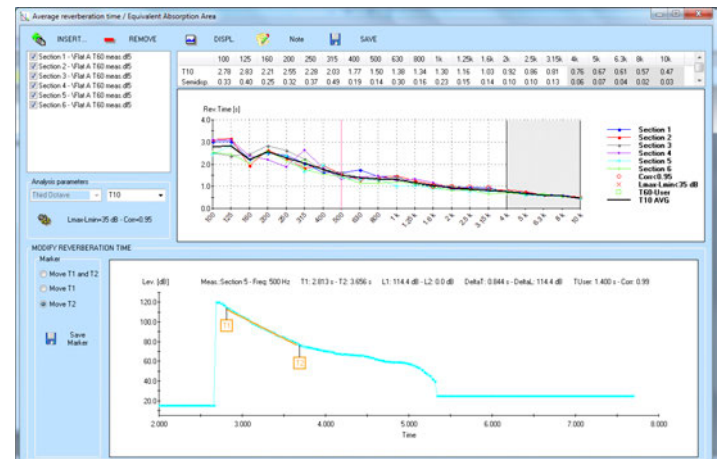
Average reverberation time / Equivalent Absorption Area

INSERT... REMOVE DISPL. Note SAVE

Section 1 - \Flat A T60 meas.dfi
Section 2 - \Flat A T60 meas.dfi
Section 3 - \Flat A T60 meas.dfi
Section 4 - \Flat A T60 meas.dfi
Section 5 - \Flat A T60 meas.dfi
Section 6 - \Flat A T60 meas.dfi

| | 100 | 125 | 160 | 200 | 250 | 315 | 400 | 500 | 630 | 800 | 1k | 1.25k | 1.6k | 2k | 2.5k | 3.15k | 4k | 5k | 6.3k | 8k | 10k |
|---|---|---|---|---|---|---|---|---|---|---|---|---|---|---|---|---|---|---|---|---|---|
| T10 | 2.78 | 2.83 | 2.21 | 2.55 | 2.28 | 2.03 | 1.77 | 1.50 | 1.38 | 1.34 | 1.30 | 1.16 | 1.03 | 0.92 | 0.86 | 0.81 | 0.76 | 0.67 | 0.61 | 0.57 | 0.47 |
| Semidisp. | 0.33 | 0.40 | 0.25 | 0.32 | 0.37 | 0.49 | 0.19 | 0.14 | 0.30 | 0.16 | 0.23 | 0.15 | 0.14 | 0.10 | 0.10 | 0.13 | 0.06 | 0.07 | 0.04 | 0.02 | 0.03 |

Rev. Time [s]
4.0
3.0
2.0
1.0
0.0
100 125 160 200 250 315 400 500 630 800 1 k 1.25 k 1.6 k 2 k 2.5 k 3.15 k 4 k 5 k 6.3 k 8 k 10 k

Section 1
Section 2
Section 3
Section 4
Section 5
Section 6
Corr<0.95
Lmax-Lmin<35 dB
T60-User
T10 AVG

Analysis parameters
Third Octave
T10
Lmax-Lmin=35 dB - Corr=0.95

MODIFY REVERBERATION TIME
Marker
Move T1 and T2
Move T1
Move T2
Save Marker

Lev. [dB] Meas. Section 5 - Freq. 500 Hz T1: 2.813 s - T2: 3.656 s L1: 114.4 dB - L2: 0.0 dB DeltaT: 0.844 s - DeltaL: 114.4 dB TUser: 1.400 s - Corr: 0.99
120.0
100.0
80.0
60.0
40.0
20.0
T1
T2
2.000 3.000 4.000 5.000 6.000 7.000 8.000
Time